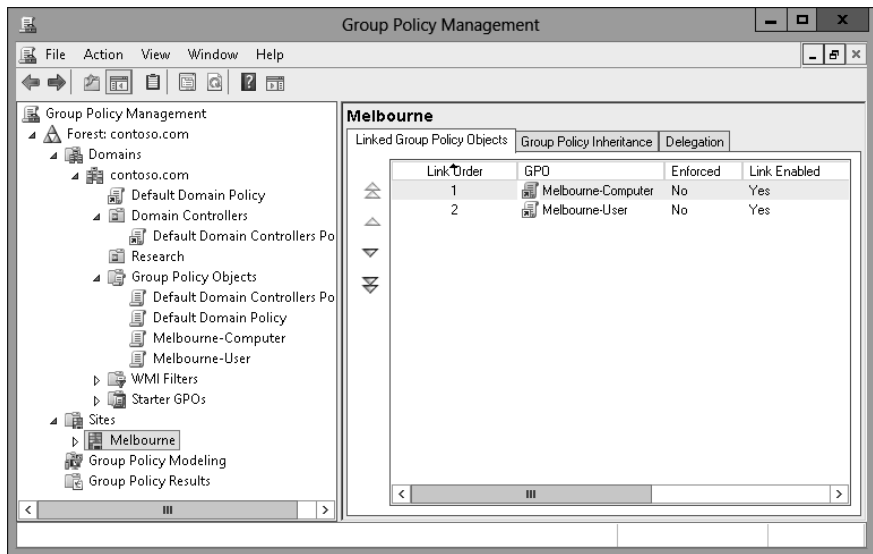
Group Policy Management

File Action View Window Help

Group Policy Management
Forest: contoso.com
Domains
contoso.com
Default Domain Policy
Domain Controllers
Default Domain Controllers Po
Research
Group Policy Objects
Default Domain Controllers Po
Default Domain Policy
Melbourne-Computer
Melbourne-User
WMI Filters
Starter GPOs
Sites
Melbourne
Group Policy Modeling
Group Policy Results

Melbourne

Linked Group Policy Objects | Group Policy Inheritance | Delegation

| Link Order | GPO | Enforced | Link Enabled |
|---|---|---|---|
| 1 | Melbourne-Computer | No | Yes |
| 2 | Melbourne-User | No | Yes |